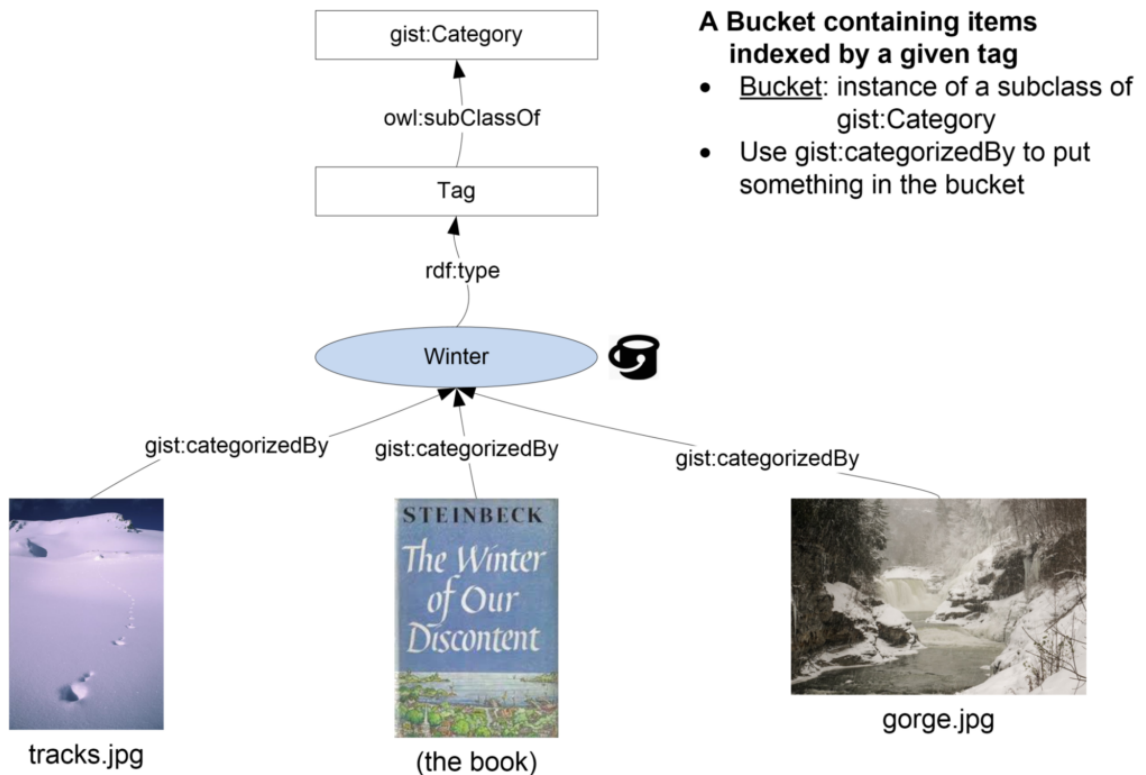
gist:Category

owl:subClassOf

Tag

rdf:type

Winter

gist:categorizedBy

gist:categorizedBy

gist:categorizedBy

STEINBECK

The Winter of Our Discontent

tracks.jpg

(the book)

gorge.jpg

**A Bucket containing items indexed by a given tag**

- Bucket: instance of a subclass of gist:Category
- Use gist:categorizedBy to put something in the bucket